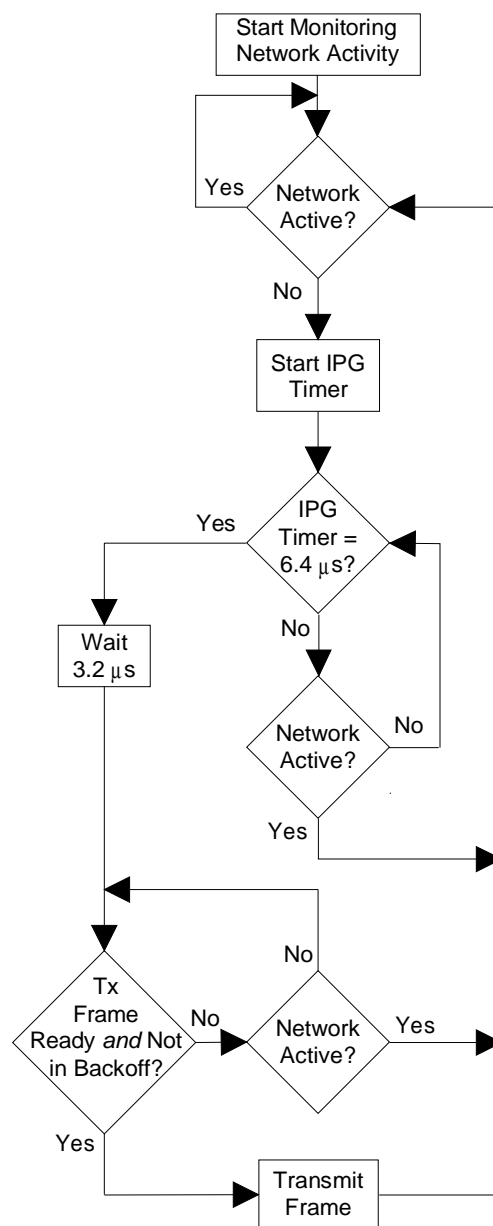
Start Monitoring Network Activity

Yes

Network Active?

No

Start IPG Timer

Yes

IPG Timer = 6.4 $\mu$s?

Wait 3.2 $\mu$s

No

Network Active?

No

Yes

No

Tx Frame Ready *and* Not in Backoff?

No

Network Active?

Yes

Yes

Transmit Frame